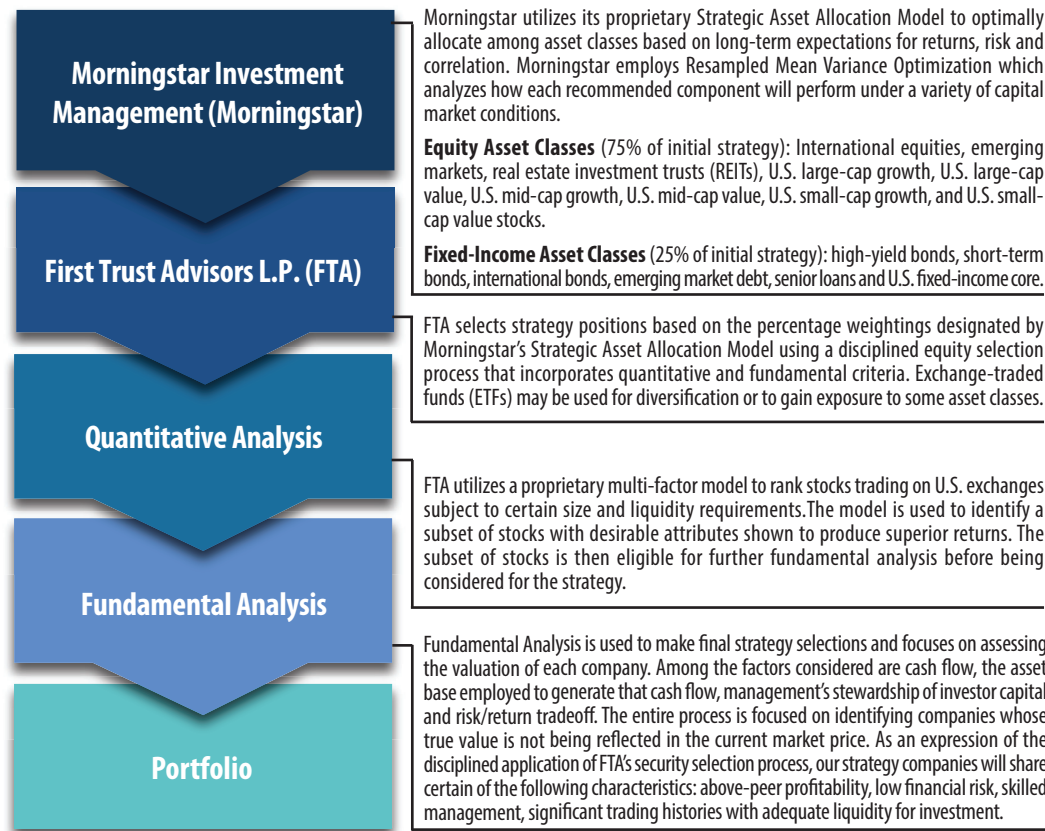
Morningstar Investment Management (Morningstar)

Morningstar utilizes its proprietary Strategic Asset Allocation Model to optimally allocate among asset classes based on long-term expectations for returns, risk and correlation. Morningstar employs Resampled Mean Variance Optimization which analyzes how each recommended component will perform under a variety of capital market conditions.

Equity Asset Classes (75% of initial strategy): International equities, emerging markets, real estate investment trusts (REITs), U.S. large-cap growth, U.S. large-cap value, U.S. mid-cap growth, U.S. mid-cap value, U.S. small-cap growth, and U.S. small-cap value stocks.

Fixed-Income Asset Classes (25% of initial strategy): high-yield bonds, short-term bonds, international bonds, emerging market debt, senior loans and U.S. fixed-income core.

First Trust Advisors L.P. (FTA)

FTA selects strategy positions based on the percentage weightings designated by Morningstar's Strategic Asset Allocation Model using a disciplined equity selection process that incorporates quantitative and fundamental criteria. Exchange-traded funds (ETFs) may be used for diversification or to gain exposure to some asset classes.

Quantitative Analysis

FTA utilizes a proprietary multi-factor model to rank stocks trading on U.S. exchanges subject to certain size and liquidity requirements.The model is used to identify a subset of stocks with desirable attributes shown to produce superior returns. The subset of stocks is then eligible for further fundamental analysis before being considered for the strategy.

Fundamental Analysis

Fundamental Analysis is used to make final strategy selections and focuses on assessing the valuation of each company. Among the factors considered are cash flow, the asset base employed to generate that cash flow, management's stewardship of investor capital and risk/return tradeoff. The entire process is focused on identifying companies whose true value is not being reflected in the current market price. As an expression of the disciplined application of FTA's security selection process, our strategy companies will share certain of the following characteristics: above-peer profitability, low financial risk, skilled management, significant trading histories with adequate liquidity for investment.

Portfolio